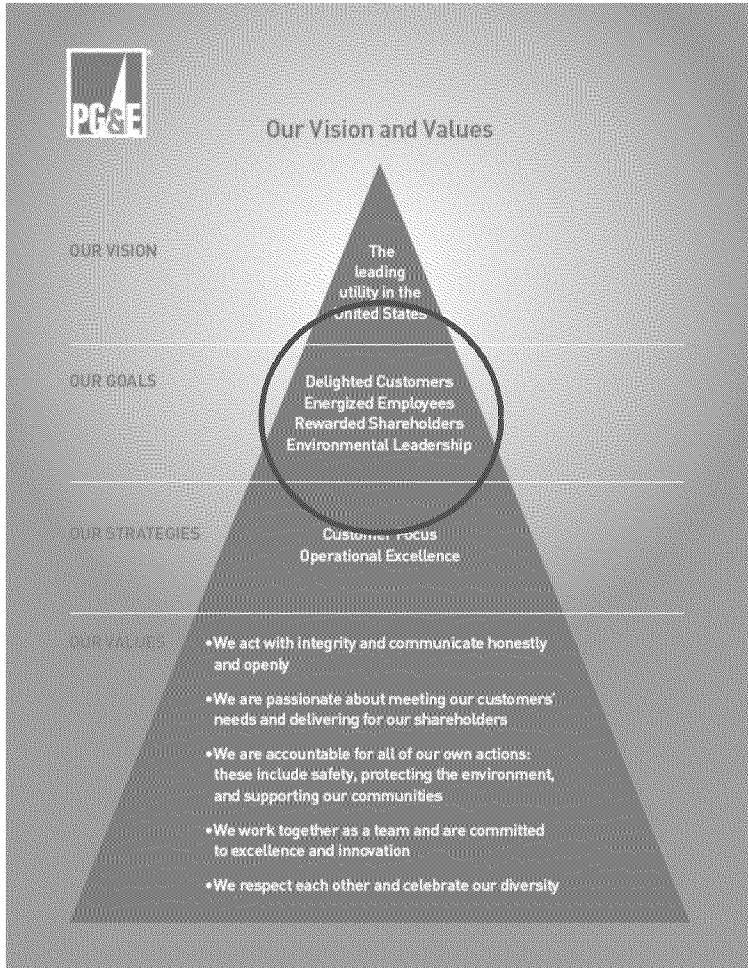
PG&E

Our Vision and Values

OUR VISION

The leading utility in the United States

OUR GOALS

Delighted Customers
Energized Employees
Rewarded Shareholders
Environmental Leadership

OUR STRATEGIES

Customer Focus
Operational Excellence

OUR VALUES

•We act with integrity and communicate honestly and openly

•We are passionate about meeting our customers' needs and delivering for our shareholders

•We are accountable for all of our own actions: these include safety, protecting the environment, and supporting our communities

•We work together as a team and are committed to excellence and innovation

•We respect each other and celebrate our diversity